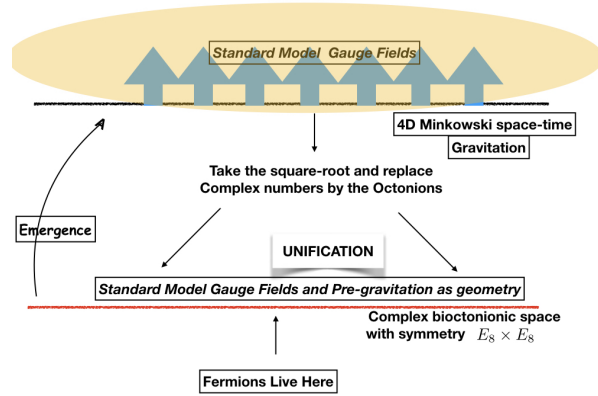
Standard Model Gauge Fields

4D Minkowski space-time

Gravitation

Take the square-root and replace Complex numbers by the Octonions

Emergence

UNIFICATION

Standard Model Gauge Fields and Pre-gravitation as geometry

Complex bioctonionic space with symmetry $E_8 \times E_8$

Fermions Live Here